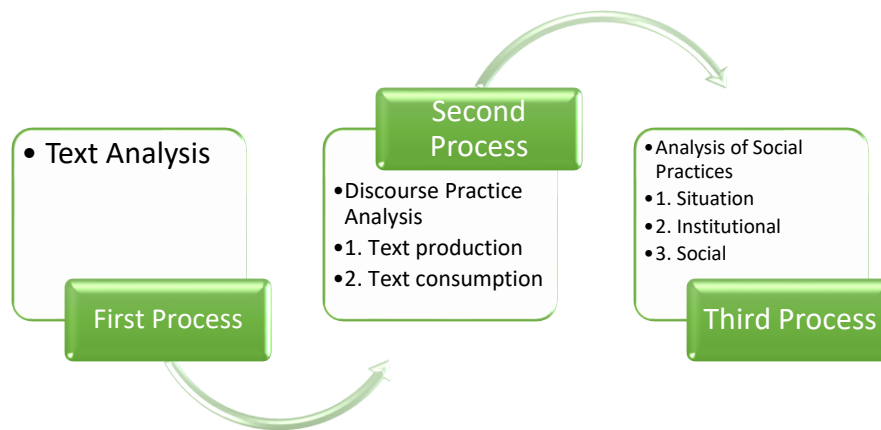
• Text Analysis

First Process

Second Process

• Discourse Practice Analysis
• 1. Text production
• 2. Text consumption

• Analysis of Social Practices
• 1. Situation
• 2. Institutional
• 3. Social

Third Process